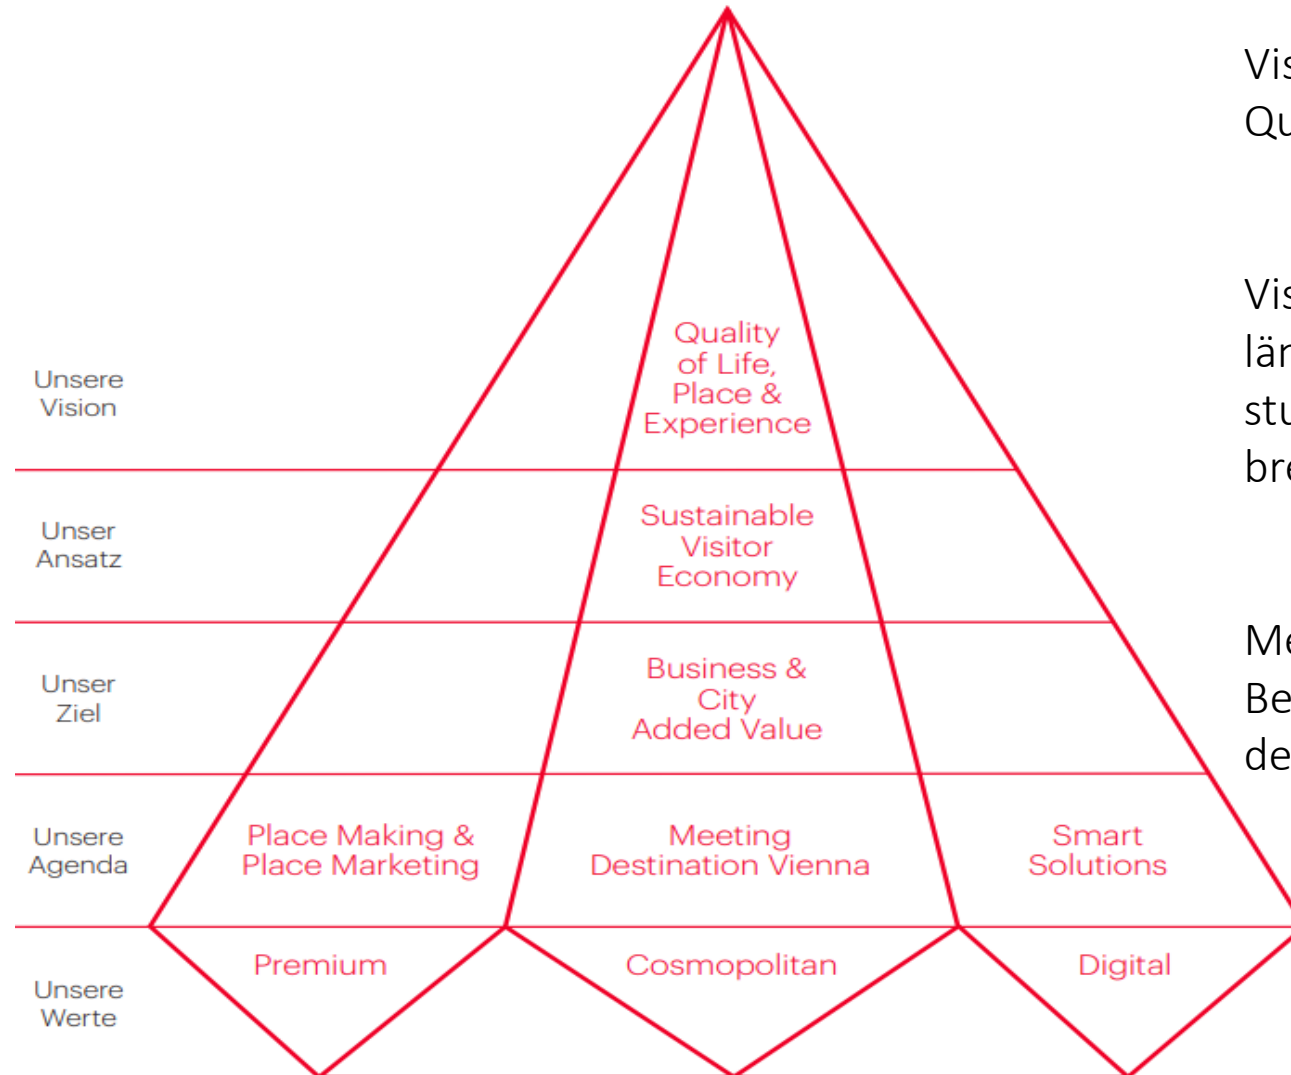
Unsere Vision

Quality of Life, Place & Experience

Unser Ansatz

Sustainable Visitor Economy

Unser Ziel

Business & City Added Value

Unsere Agenda

Place Making & Place Marketing

Meeting Destination Vienna

Smart Solutions

Unsere Werte

Premium

Cosmopolitan

Digital

Vis
Qu

Vis
län
stu
bre

Me
Be
de